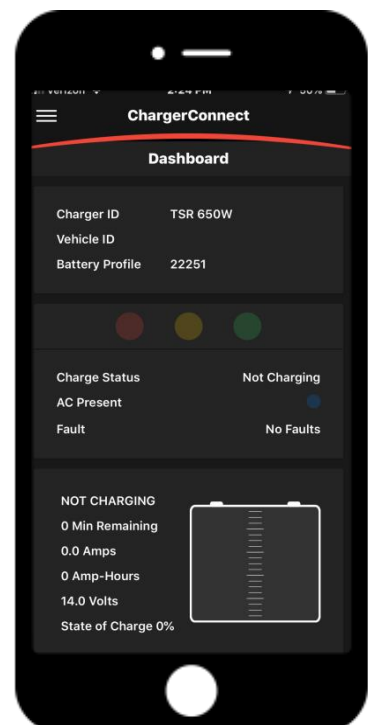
ChargerConnect

Dashboard

Charger ID TSR 650W
Vehicle ID
Battery Profile 22251

Charge Status Not Charging
AC Present
Fault No Faults

NOT CHARGING
0 Min Remaining
0.0 Amps
0 Amp-Hours
14.0 Volts
State of Charge 0%